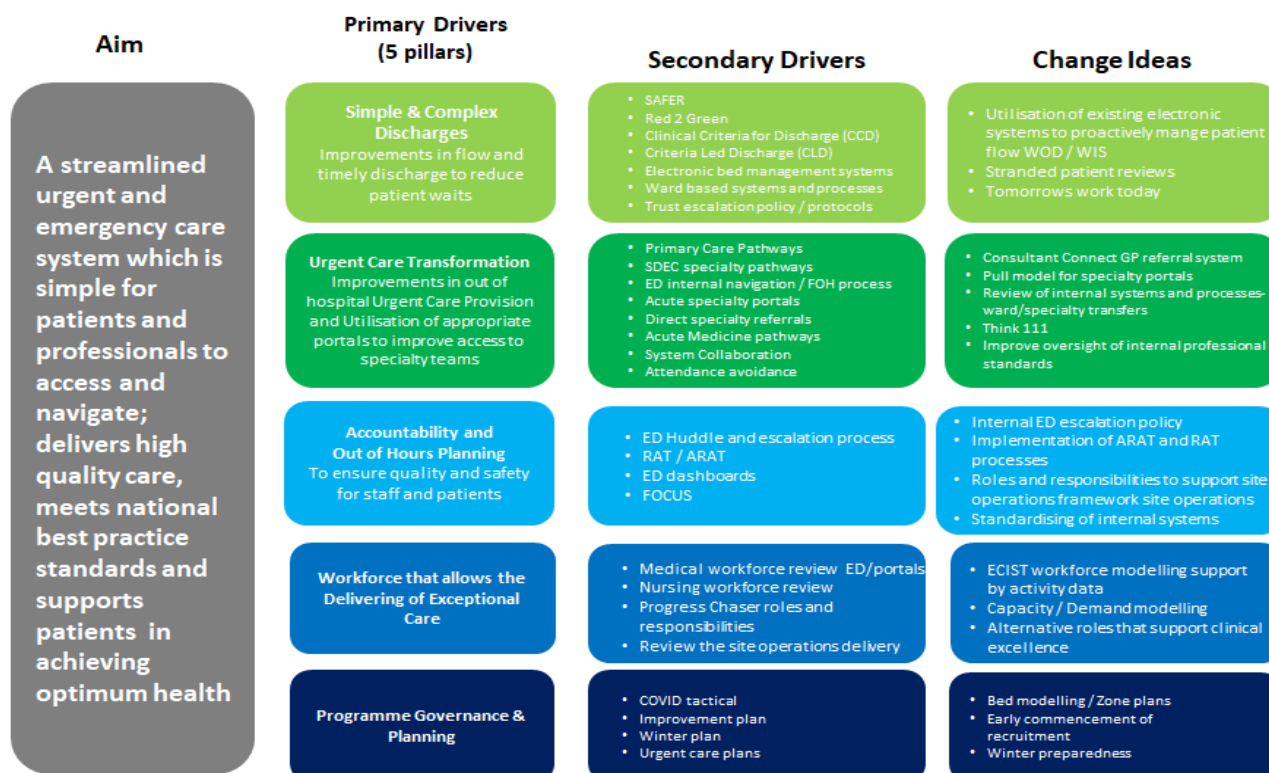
Aim

A streamlined urgent and emergency care system which is simple for patients and professionals to access and navigate; delivers high quality care, meets national best practice standards and supports patients in achieving optimum health

Primary Drivers (5 pillars)

Secondary Drivers

Change Ideas

Simple & Complex Discharges
Improvements in flow and timely discharge to reduce patient waits

- SAFER
- Red 2 Green
- Clinical Criteria for Discharge (CCD)
- Criteria Led Discharge (CLD)
- Electronic bed management systems
- Ward based systems and processes
- Trust escalation policy / protocols

- Utilisation of existing electronic systems to proactively mange patient flow WOD / WIS
- Stranded patient reviews
- Tomorrows work today

Urgent Care Transformation
Improvements in out of hospital Urgent Care Provision and Utilisation of appropriate portals to improve access to specialty teams

- Primary Care Pathways
- SDEC specialty pathways
- ED internal navigation / FOH process
- Acute specialty portals
- Direct specialty referrals
- Acute Medicine pathways
- System Collaboration
- Attendance avoidance

- Consultant Connect GP referral system
- Pull model for specialty portals
- Review of internal systems and processes-ward/specialty transfers
- Think 111
- Improve oversight of internal professional standards

Accountability and Out of Hours Planning
To ensure quality and safety for staff and patients

- ED Huddle and escalation process
- RAT / ARAT
- ED dashboards
- FOCUS

- Internal ED escalation policy
- Implementation of ARAT and RAT processes
- Roles and responsibilities to support site operations framework site operations
- Standardising of internal systems

Workforce that allows the Delivering of Exceptional Care

- Medical workforce review ED/portals
- Nursing workforce review
- Progress Chaser roles and responsibilities
- Review the site operations delivery

- ECIST workforce modelling support by activity data
- Capacity / Demand modelling
- Alternative roles that support clinical excellence

Programme Governance & Planning

- COVID tactical
- Improvement plan
- Winter plan
- Urgent care plans

- Bed modelling / Zone plans
- Early commencement of recruitment
- Winter preparedness